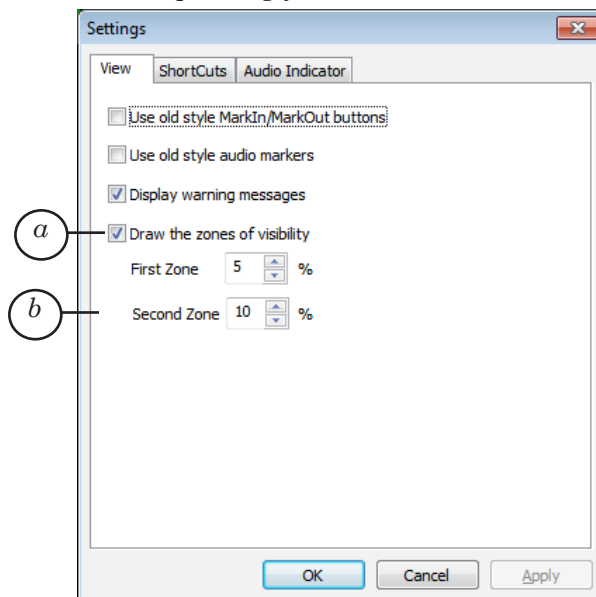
Settings

View | ShortCuts | Audio Indicator

Use old style MarkIn/MarkOut buttons

Use old style audio markers

Display warning messages

a

Draw the zones of visibility

First Zone 5 %

b

Second Zone 10 %

OK Cancel Apply